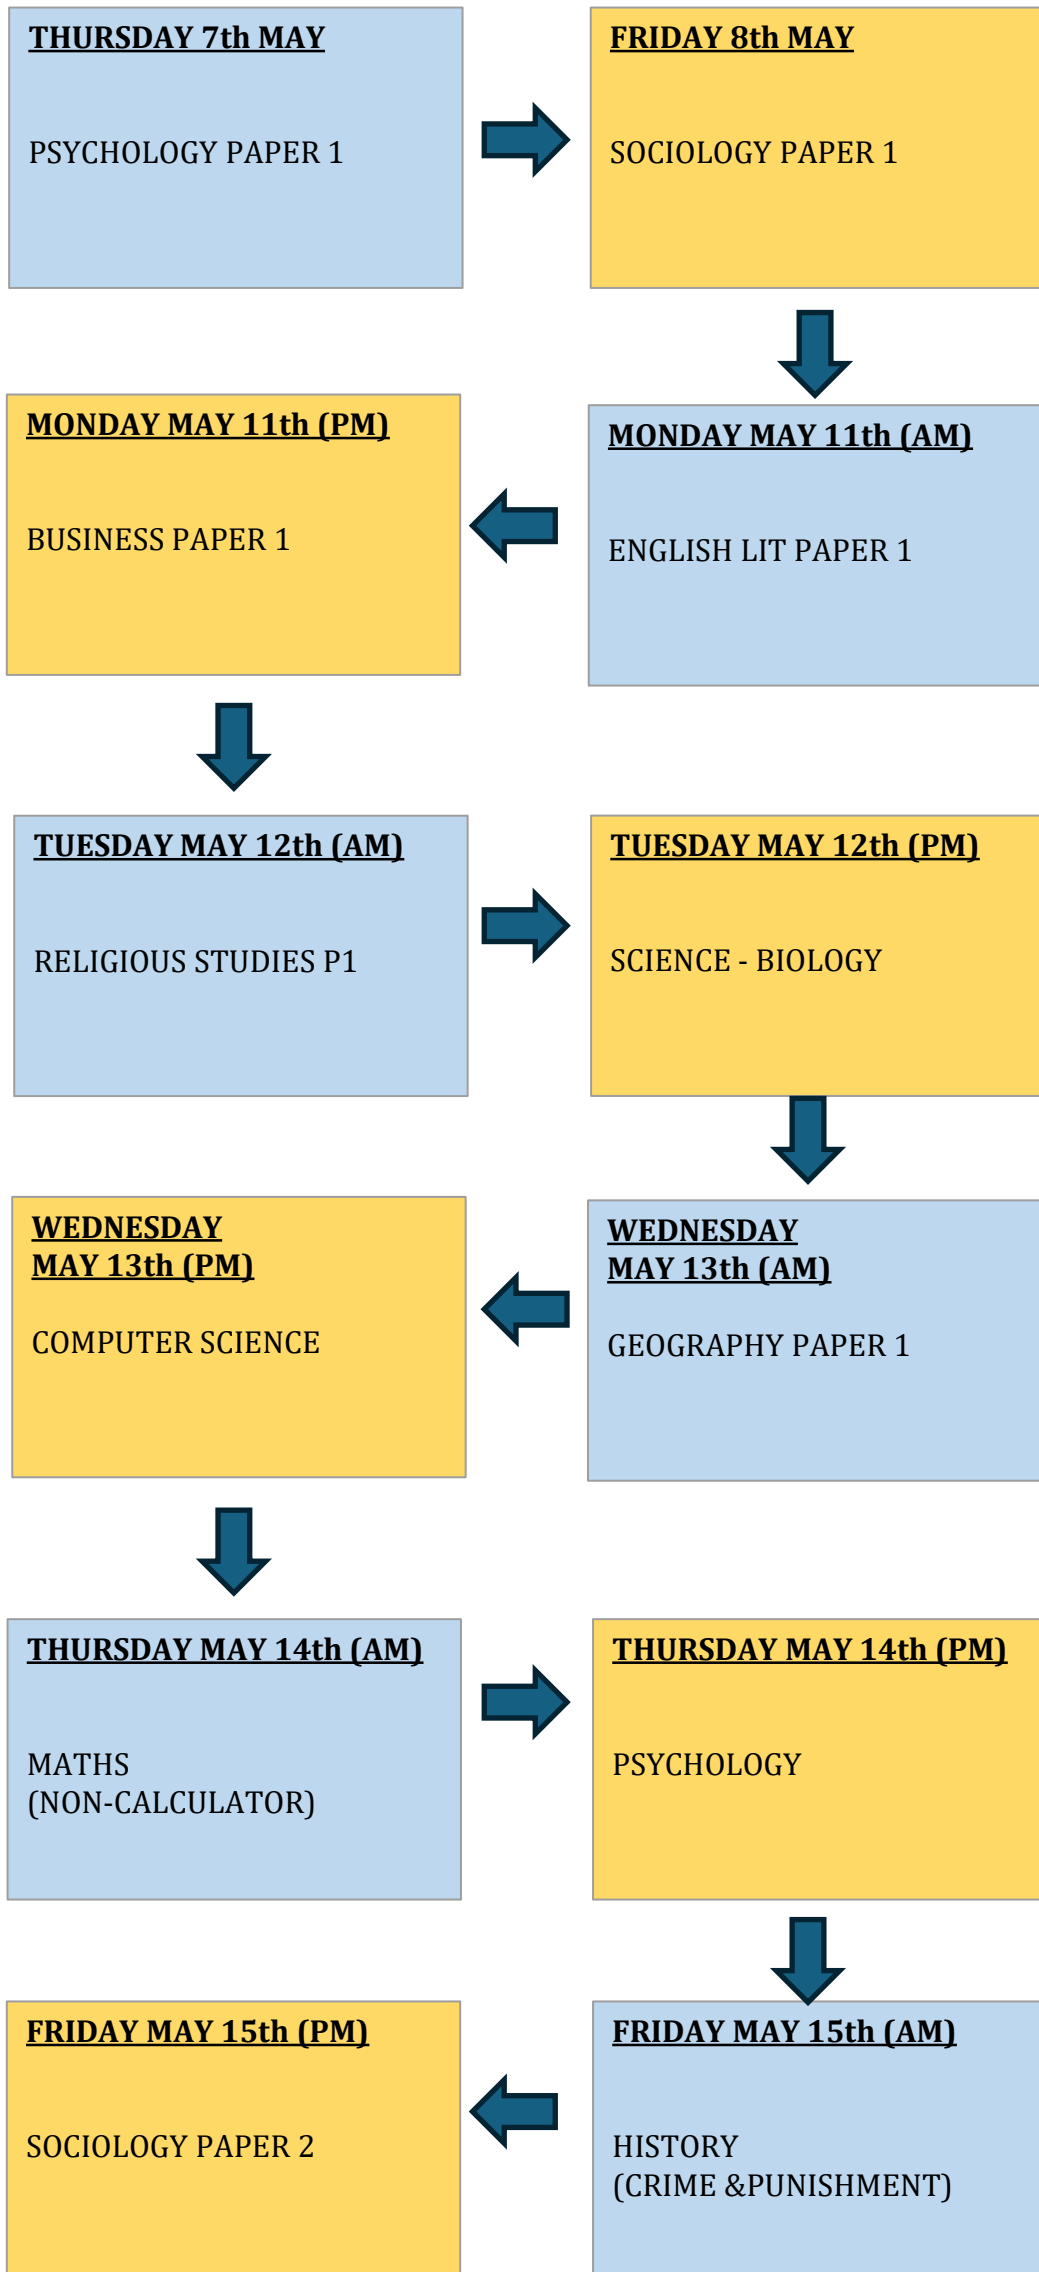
THURSDAY 7th MAY

PSYCHOLOGY PAPER 1

FRIDAY 8th MAY

SOCIOLOGY PAPER 1

MONDAY MAY 11th (AM)

ENGLISH LIT PAPER 1

MONDAY MAY 11th (PM)

BUSINESS PAPER 1

TUESDAY MAY 12th (AM)

RELIGIOUS STUDIES P1

TUESDAY MAY 12th (PM)

SCIENCE - BIOLOGY

WEDNESDAY MAY 13th (AM)

GEOGRAPHY PAPER 1

WEDNESDAY MAY 13th (PM)

COMPUTER SCIENCE

THURSDAY MAY 14th (AM)

MATHS (NON-CALCULATOR)

THURSDAY MAY 14th (PM)

PSYCHOLOGY

FRIDAY MAY 15th (AM)

HISTORY (CRIME &PUNISHMENT)

FRIDAY MAY 15th (PM)

SOCIOLOGY PAPER 2